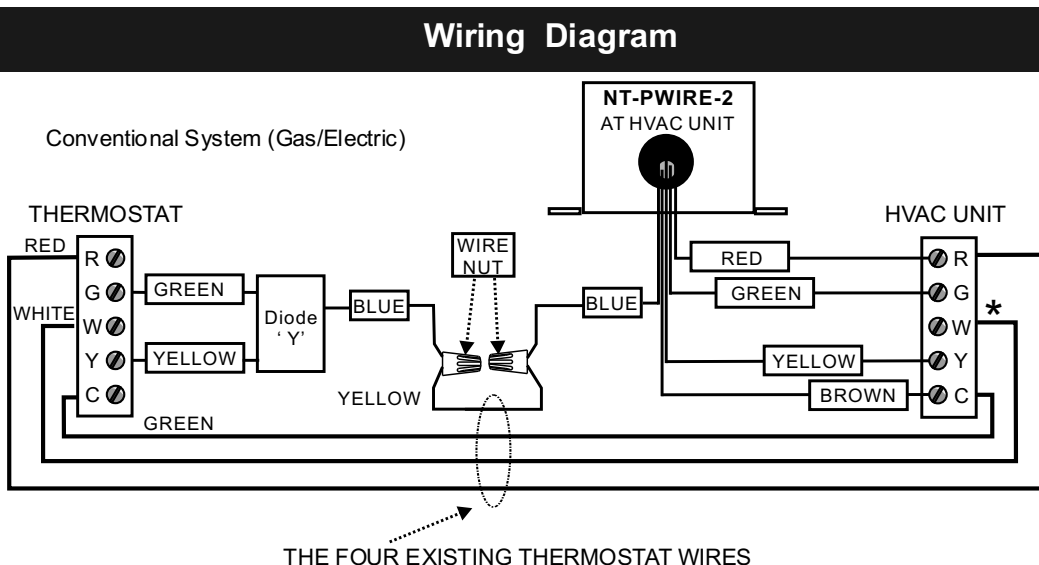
Wiring Diagram

NT-PWIRE-2
AT HVAC UNIT

Conventional System (Gas/Electric)

THERMOSTAT

HVAC UNIT

RED
R
G
WHITE
W
Y
C

GREEN

YELLOW

Diode 'Y'

BLUE

WIRE NUT

BLUE

YELLOW

GREEN

RED

GREEN

YELLOW

BROWN

R
G
W
Y
C

*

THE FOUR EXISTING THERMOSTAT WIRES